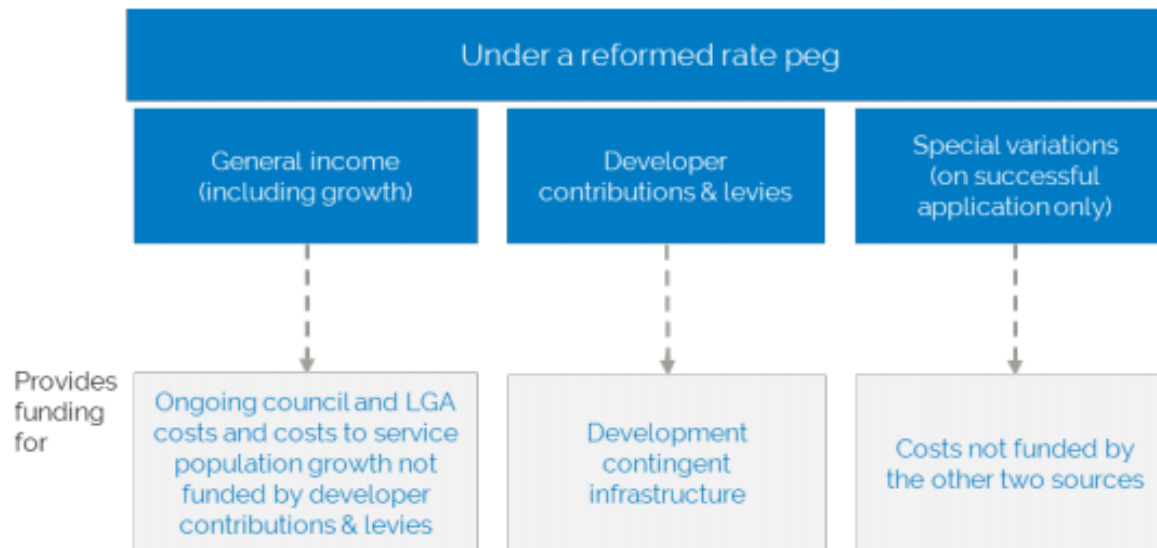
Under a reformed rate peg

General income (including growth)

Developer contributions & levies

Special variations (on successful application only)

Provides funding for

Ongoing council and LGA costs and costs to service population growth not funded by developer contributions & levies

Development contingent infrastructure

Costs not funded by the other two sources